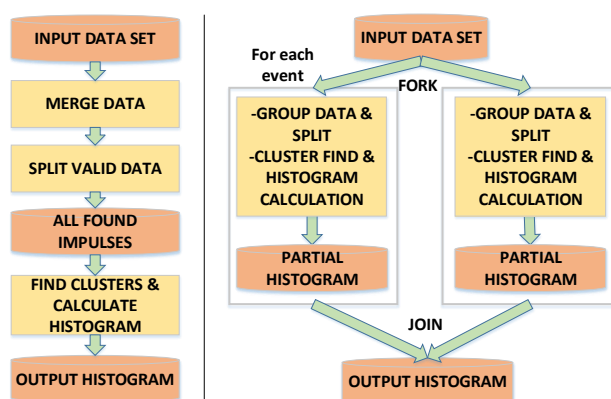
INPUT DATA SET

MERGE DATA

SPLIT VALID DATA

ALL FOUND IMPULSES

FIND CLUSTERS & CALCULATE HISTOGRAM

OUTPUT HISTOGRAM

INPUT DATA SET

For each event

FORK

-GROUP DATA & SPLIT
-CLUSTER FIND & HISTOGRAM CALCULATION

PARTIAL HISTOGRAM

-GROUP DATA & SPLIT
-CLUSTER FIND & HISTOGRAM CALCULATION

PARTIAL HISTOGRAM

JOIN

OUTPUT HISTOGRAM